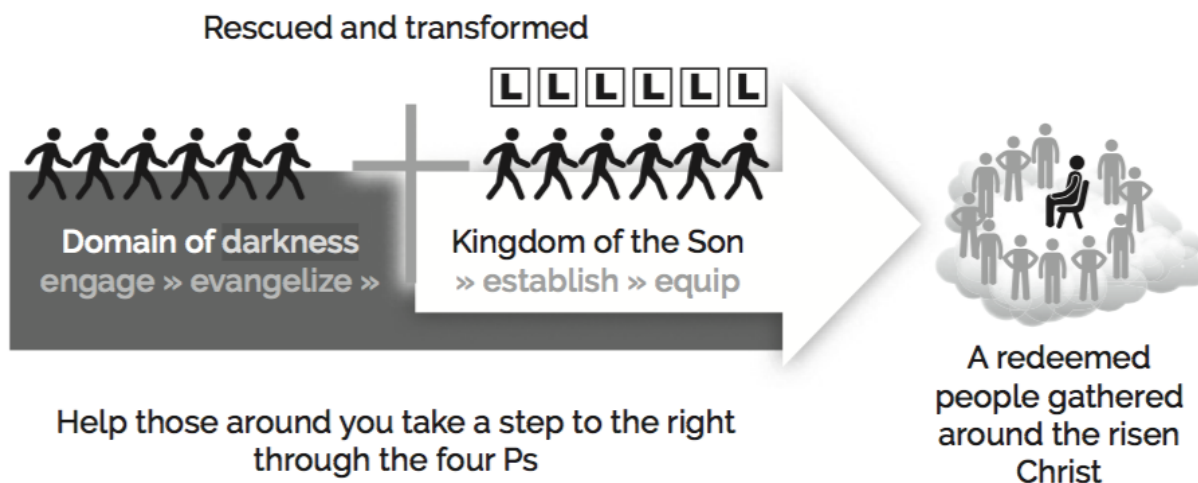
Rescued and transformed

L L L L L L

Domain of darkness
engage » evangelize »

Kingdom of the Son
» establish » equip

A redeemed people gathered around the risen Christ

Help those around you take a step to the right through the four Ps